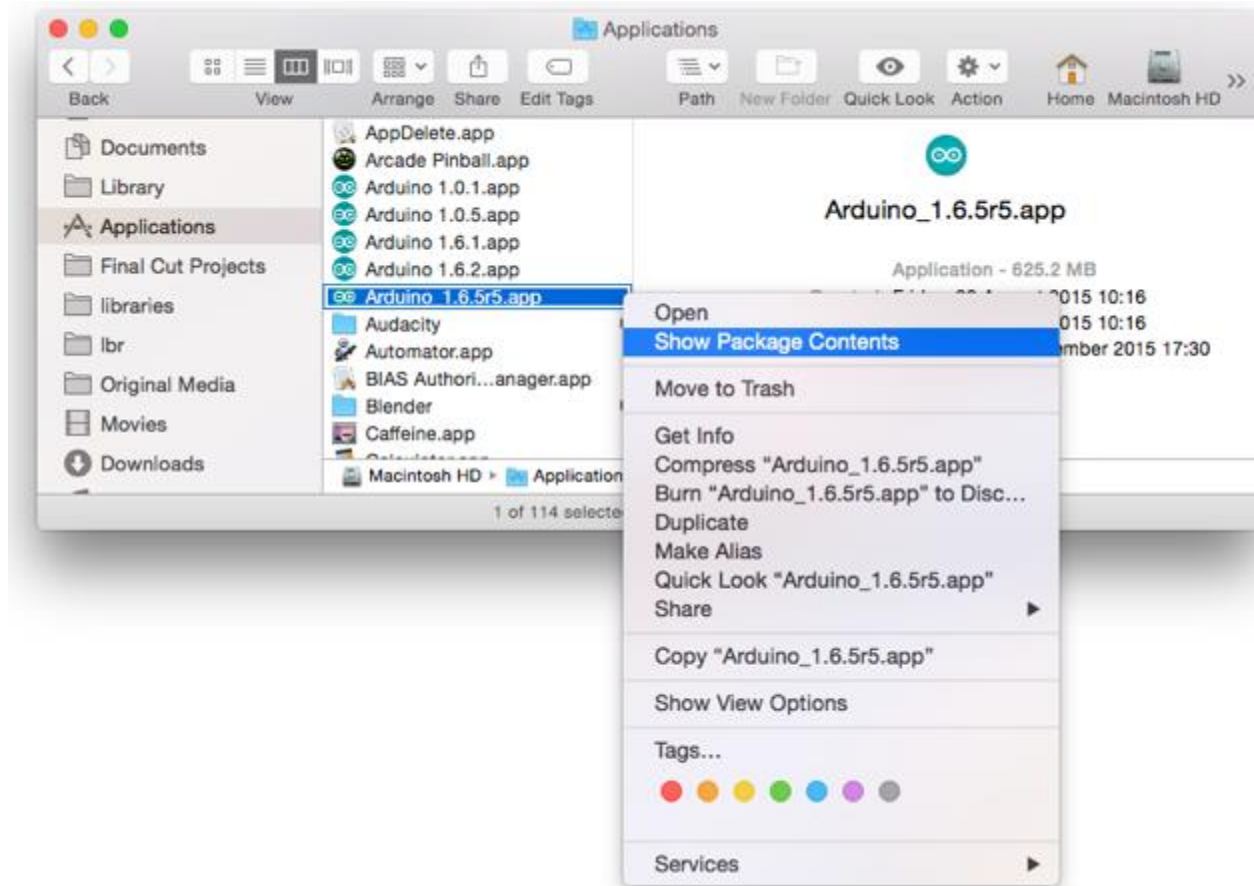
Applications

Back View Arrange Share Edit Tags Path New Folder Quick Look Action Home Macintosh HD

Documents
Library
Applications
Final Cut Projects
libraries
lbr
Original Media
Movies
Downloads

AppDelete.app
Arcade Pinball.app
Arduino 1.0.1.app
Arduino 1.0.5.app
Arduino 1.6.1.app
Arduino 1.6.2.app
Arduino_1.6.5r5.app
Audacity
Automator.app
BIAS Authori...anager.app
Blender
Caffeine.app
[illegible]

Macintosh HD ▸ Application

1 of 114 selecte

Arduino_1.6.5r5.app

Application - 625.2 MB
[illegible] 2015 10:16
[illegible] 2015 10:16
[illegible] mber 2015 17:30

Open
Show Package Contents
Move to Trash
Get Info
Compress "Arduino_1.6.5r5.app"
Burn "Arduino_1.6.5r5.app" to Disc...
Duplicate
Make Alias
Quick Look "Arduino_1.6.5r5.app"
Share
Copy "Arduino_1.6.5r5.app"
Show View Options
Tags...
Services